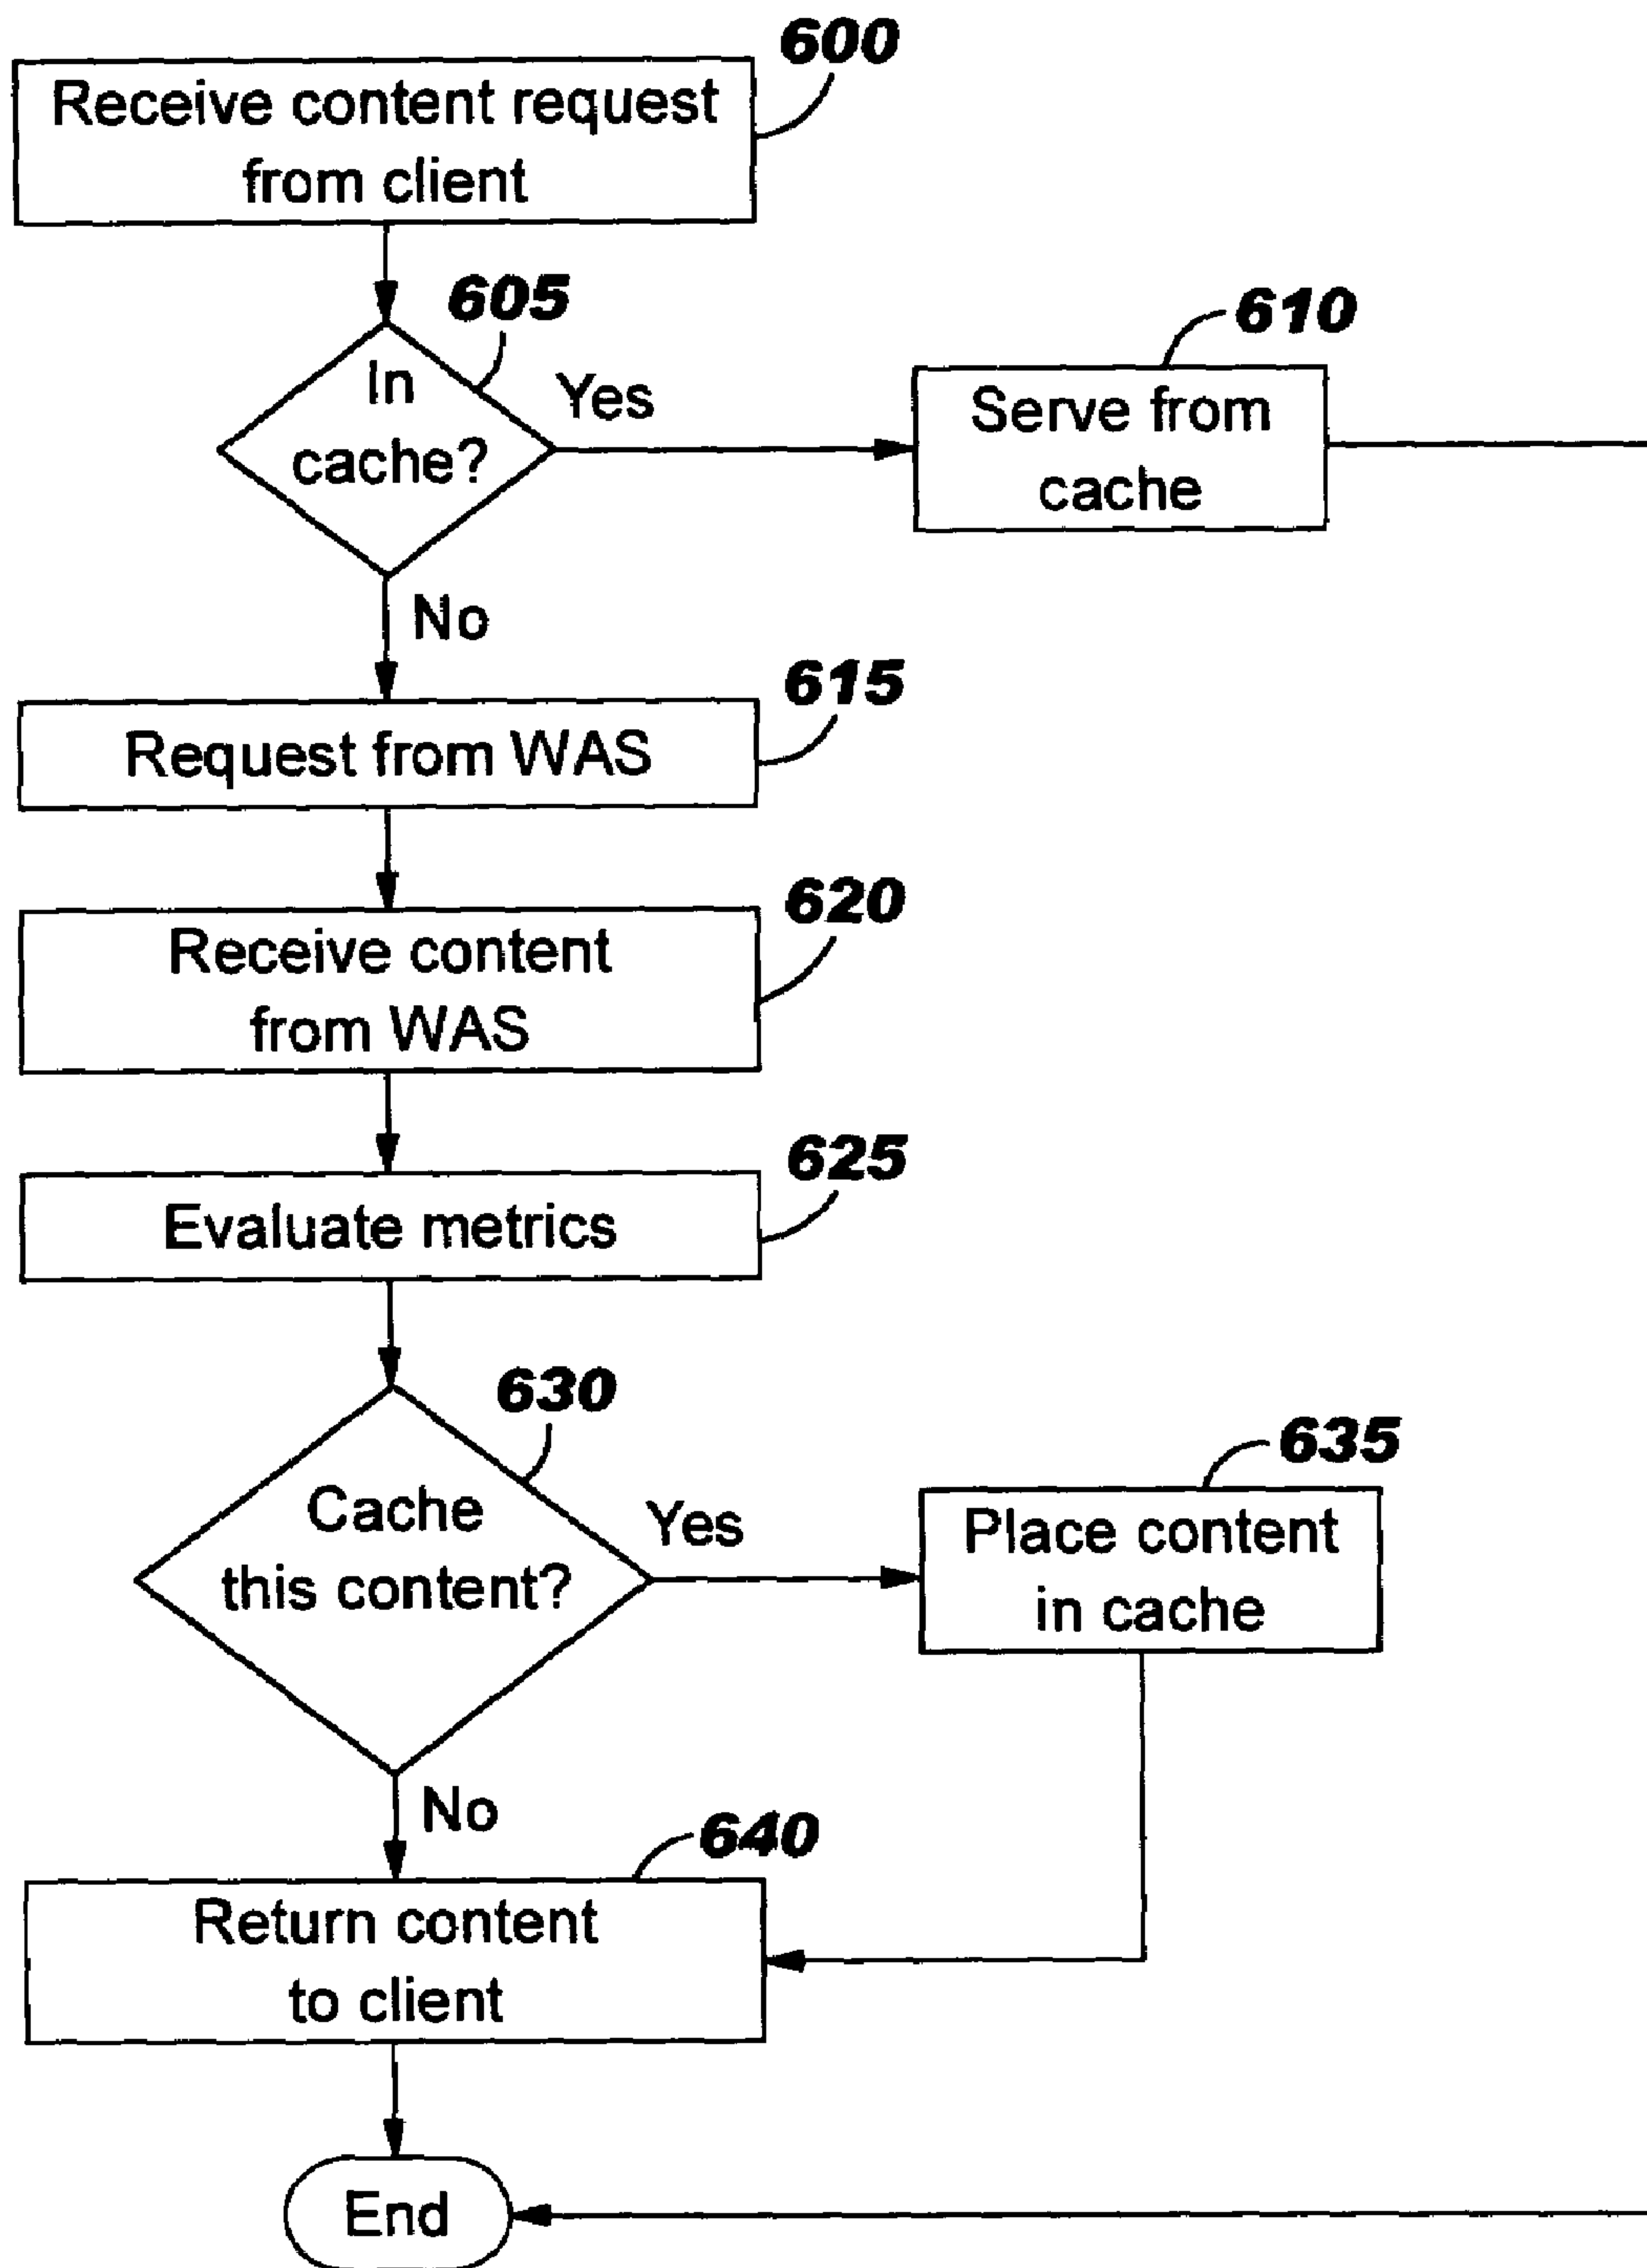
600
Receive content request from client

605
In cache?
Yes
610
Serve from cache

No
615
Request from WAS

620
Receive content from WAS

625
Evaluate metrics

630
Cache this content?
Yes
635
Place content in cache

No
640
Return content to client

End